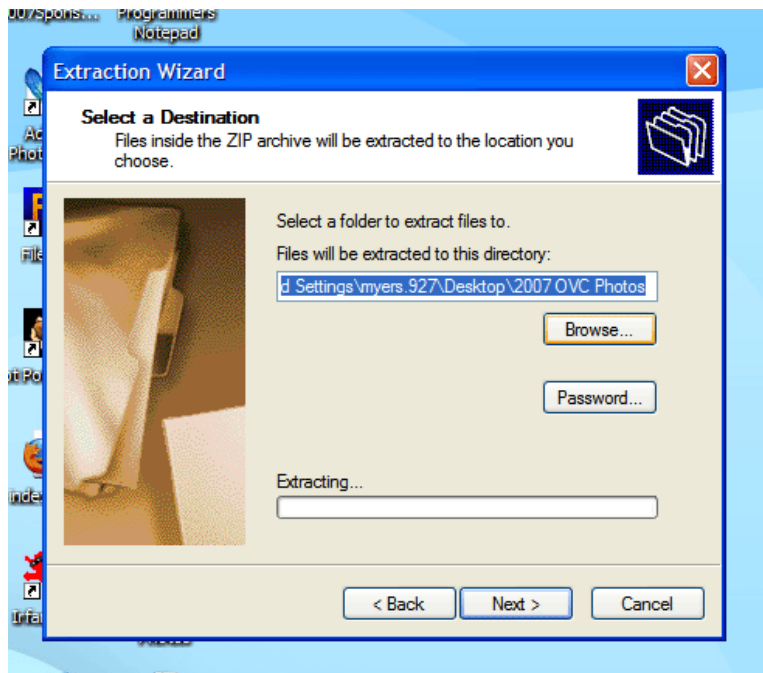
007Spons... Programmers Notepad

Extraction Wizard

Select a Destination
Files inside the ZIP archive will be extracted to the location you choose.

Select a folder to extract files to.
Files will be extracted to this directory:
d Settings\myers.927\Desktop\2007 OVC Photos

Browse...

Password...

Extracting...

< Back
Next >
Cancel

Ac
Phot
File
t Po
inde
Irfa